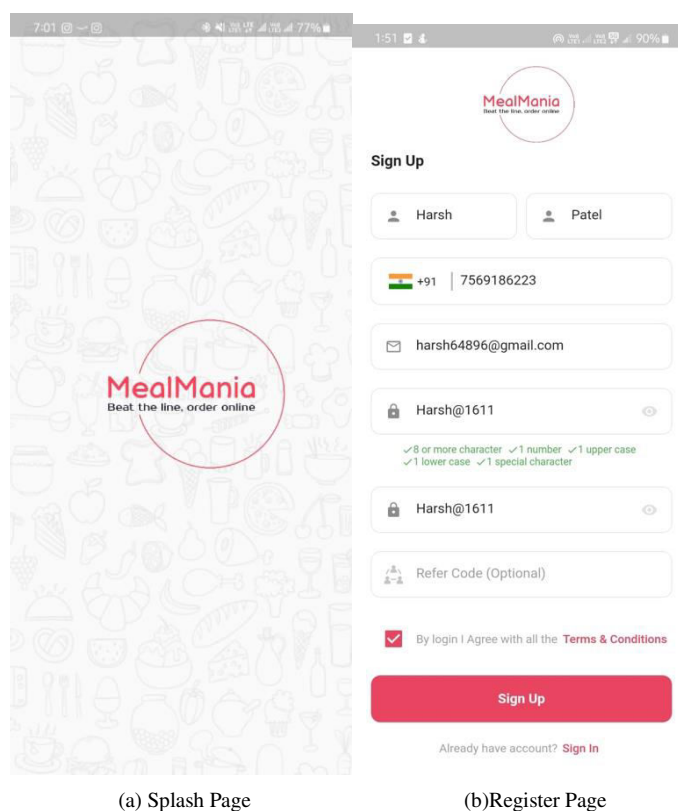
7:01 77%

MealMania
Beat the line, order online

1:51 90%

MealMania
Beat the line, order online

Sign Up

Harsh

Patel

+91 7569186223

harsh64896@gmail.com

Harsh@1611

✓8 or more character ✓1 number ✓1 upper case ✓1 lower case ✓1 special character

Harsh@1611

Refer Code (Optional)

By login I Agree with all the Terms & Conditions

Sign Up

Already have account? Sign In

(a) Splash Page

(b)Register Page